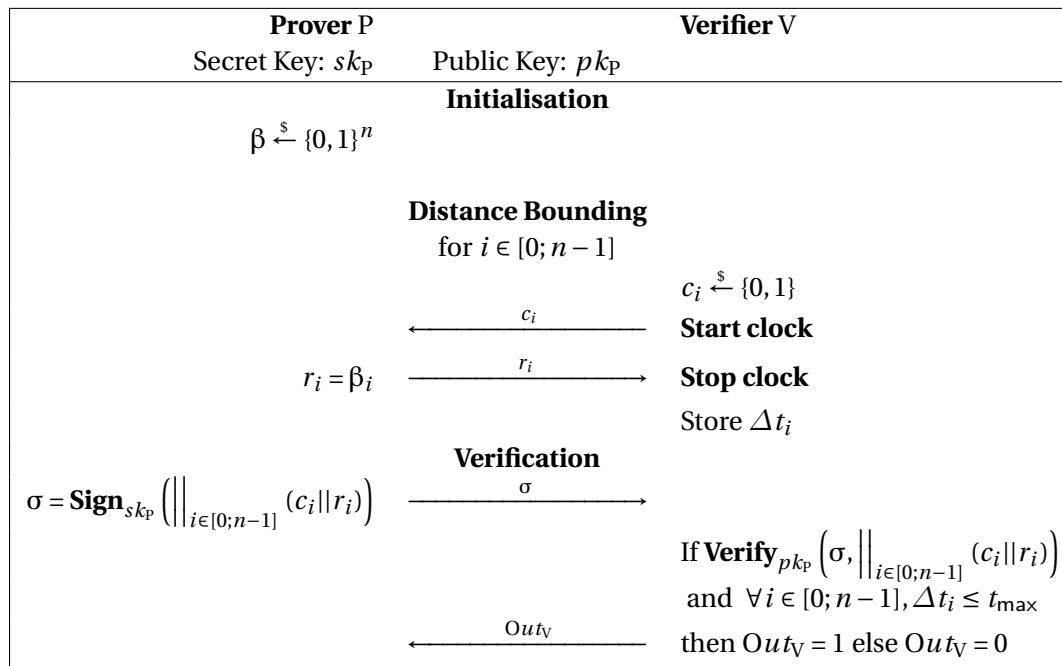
**Prover** P | **Verifier** V
Secret Key: $sk_P$ | Public Key: $pk_P$

**Initialisation**

$\beta \xleftarrow{\$} \{0,1\}^n$

**Distance Bounding**
for $i \in [0; n-1]$

$c_i \xleftarrow{\$} \{0,1\}$

$\xleftarrow{c_i}$ **Start clock**

$r_i = \beta_i$ $\xrightarrow{r_i}$ **Stop clock**

Store $\Delta t_i$

**Verification**

$\sigma = \mathbf{Sign}_{sk_P}\left(\Big|\Big|_{i\in[0;n-1]} (c_i||r_i)\right)$ $\xrightarrow{\sigma}$

If $\mathbf{Verify}_{pk_P}\left(\sigma, \Big|\Big|_{i\in[0;n-1]} (c_i||r_i)\right)$
and $\forall i \in [0; n-1], \Delta t_i \leq t_{\max}$

$\xleftarrow{Out_V}$ then $Out_V = 1$ else $Out_V = 0$